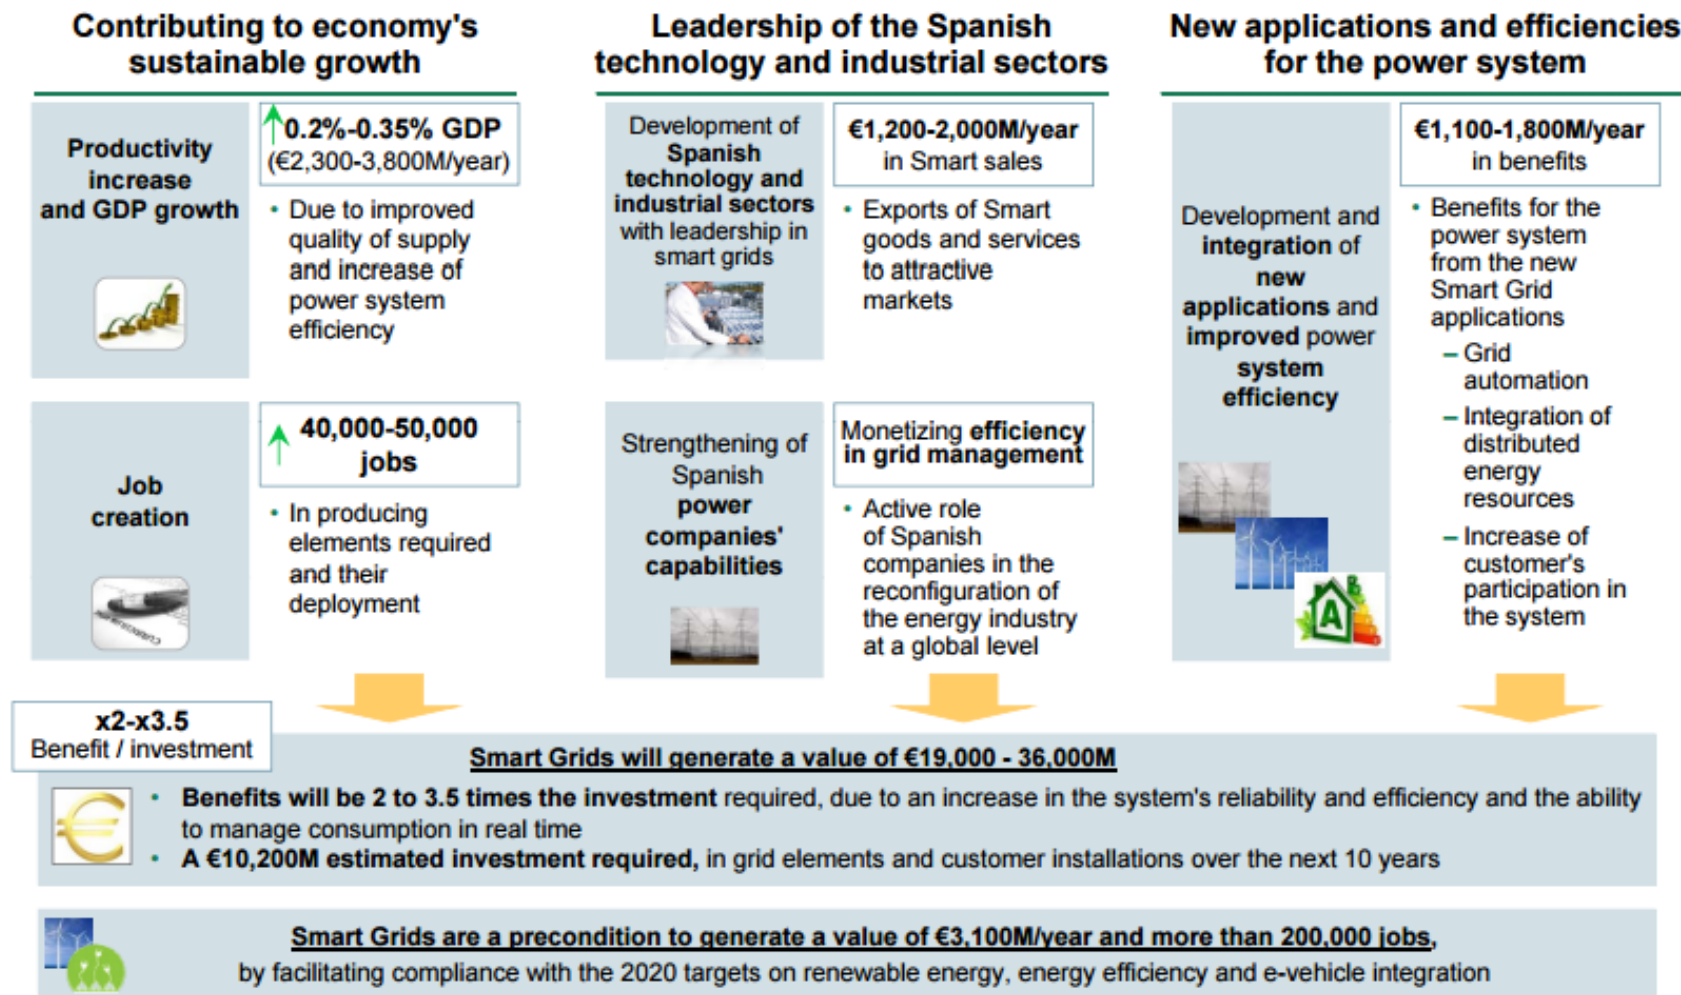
Contributing to economy's sustainable growth

Productivity increase and GDP growth

0.2%-0.35% GDP
(€2,300-3,800M/year)

• Due to improved quality of supply and increase of power system efficiency

Job creation

40,000-50,000 jobs

• In producing elements required and their deployment

Leadership of the Spanish technology and industrial sectors

Development of Spanish technology and industrial sectors with leadership in smart grids

€1,200-2,000M/year in Smart sales

• Exports of Smart goods and services to attractive markets

Strengthening of Spanish power companies' capabilities

Monetizing efficiency in grid management

• Active role of Spanish companies in the reconfiguration of the energy industry at a global level

New applications and efficiencies for the power system

Development and integration of new applications and improved power system efficiency

€1,100-1,800M/year in benefits

• Benefits for the power system from the new Smart Grid applications
– Grid automation
– Integration of distributed energy resources
– Increase of customer's participation in the system

x2-x3.5
Benefit / investment

Smart Grids will generate a value of €19,000 - 36,000M

• Benefits will be 2 to 3.5 times the investment required, due to an increase in the system's reliability and efficiency and the ability to manage consumption in real time
• A €10,200M estimated investment required, in grid elements and customer installations over the next 10 years

Smart Grids are a precondition to generate a value of €3,100M/year and more than 200,000 jobs, by facilitating compliance with the 2020 targets on renewable energy, energy efficiency and e-vehicle integration